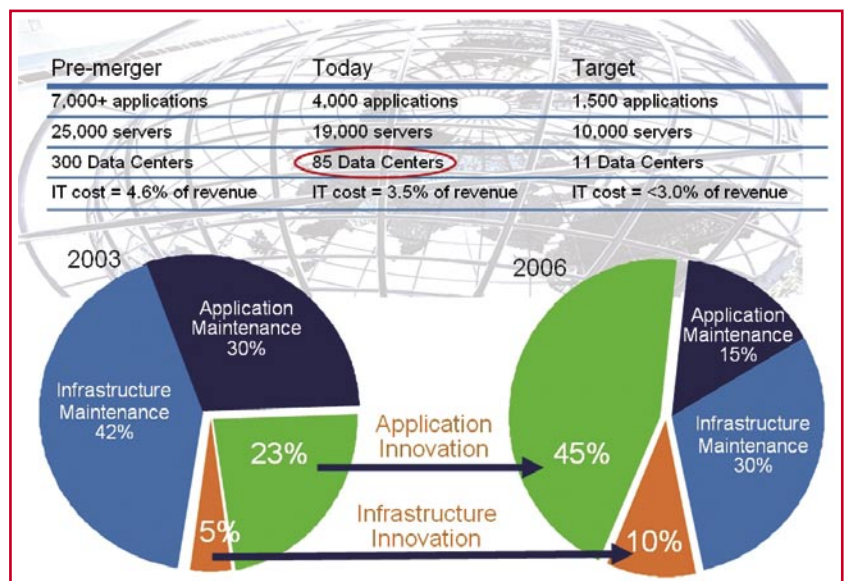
| Pre-merger | Today | Target |
|---|---|---|
| 7,000+ applications | 4,000 applications | 1,500 applications |
| 25,000 servers | 19,000 servers | 10,000 servers |
| 300 Data Centers | 85 Data Centers | 11 Data Centers |
| IT cost = 4.6% of revenue | IT cost = 3.5% of revenue | IT cost = <3.0% of revenue |

2003

Application Maintenance 30%

Infrastructure Maintenance 42%

23%

5%

Application Innovation

Infrastructure Innovation

2006

Application Maintenance 15%

Infrastructure Maintenance 30%

45%

10%